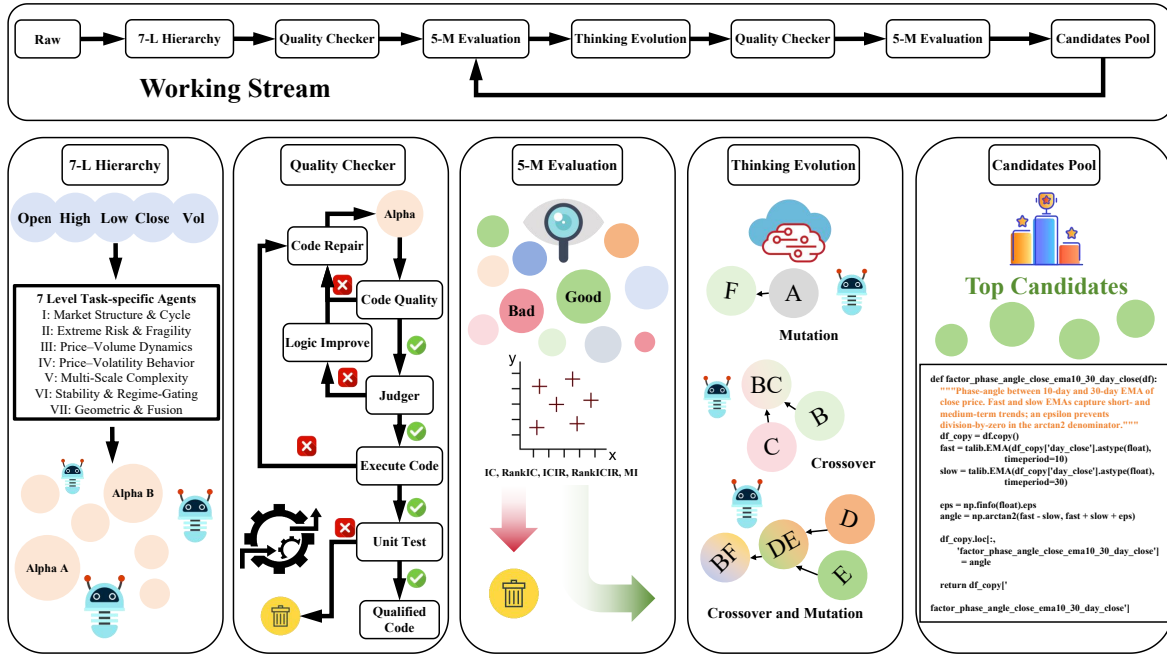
Raw
7-L Hierarchy
Quality Checker
5-M Evaluation
Thinking Evolution
Quality Checker
5-M Evaluation
Candidates Pool

Working Stream

7-L Hierarchy

Open High Low Close Vol

7 Level Task-specific Agents
I: Market Structure & Cycle
II: Extreme Risk & Fragility
III: Price–Volume Dynamics
IV: Price–Volatility Behavior
V: Multi-Scale Complexity
VI: Stability & Regime-Gating
VII: Geometric & Fusion

Alpha B
Alpha A

Quality Checker

Alpha
Code Repair
Code Quality
Logic Improve
Judger
Execute Code
Unit Test
Qualified Code

5-M Evaluation

Bad
Good

y
x

IC, RankIC, ICIR, RankICIR, MI

Thinking Evolution

F
A
Mutation

BC
B
C
Crossover

D
DE
BF
E
Crossover and Mutation

Candidates Pool

Top Candidates

def factor_phase_angle_close_ema10_30_day_close(df):
"""Phase-angle between 10-day and 30-day EMA of close price. Fast and slow EMAs capture short- and medium-term trends; an epsilon prevents division-by-zero in the arctan2 denominator."""
df_copy = df.copy()
fast = talib.EMA(df_copy['day_close'].astype(float), timeperiod=10)
slow = talib.EMA(df_copy['day_close'].astype(float), timeperiod=30)

eps = np.finfo(float).eps
angle = np.arctan2(fast - slow, fast + slow + eps)

df_copy.loc[:,
'factor_phase_angle_close_ema10_30_day_close']
= angle

return df_copy['

factor_phase_angle_close_ema10_30_day_close']